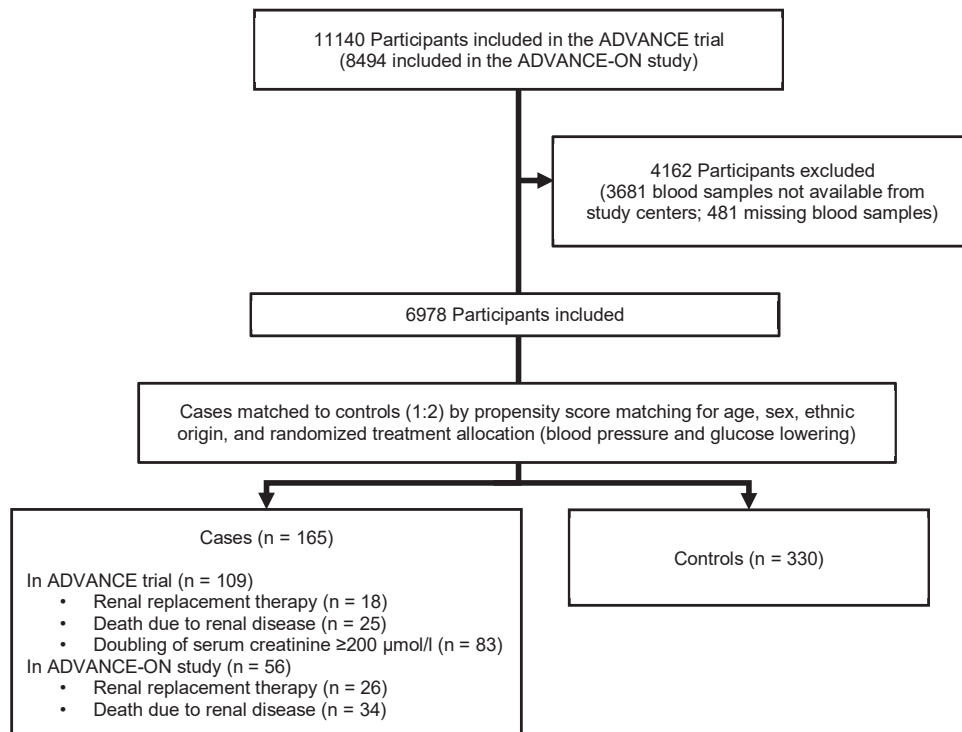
11140 Participants included in the ADVANCE trial
(8494 included in the ADVANCE-ON study)

4162 Participants excluded
(3681 blood samples not available from study centers; 481 missing blood samples)

6978 Participants included

Cases matched to controls (1:2) by propensity score matching for age, sex, ethnic origin, and randomized treatment allocation (blood pressure and glucose lowering)

Cases (n = 165)

In ADVANCE trial (n = 109)
• Renal replacement therapy (n = 18)
• Death due to renal disease (n = 25)
• Doubling of serum creatinine ≥200 μmol/l (n = 83)
In ADVANCE-ON study (n = 56)
• Renal replacement therapy (n = 26)
• Death due to renal disease (n = 34)

Controls (n = 330)